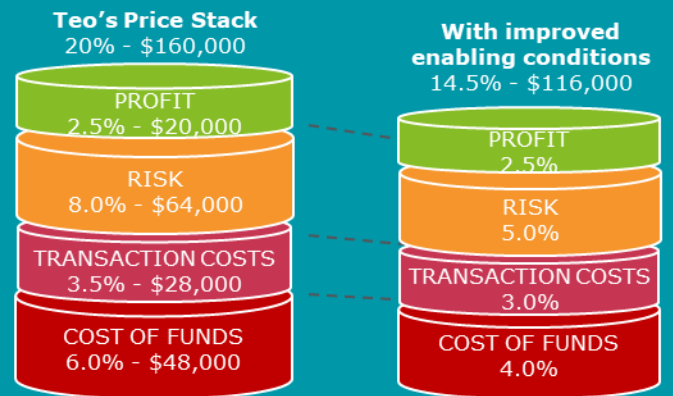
Teo's Price Stack
20% - $160,000

PROFIT
2.5% - $20,000

RISK
8.0% - $64,000

TRANSACTION COSTS
3.5% - $28,000

COST OF FUNDS
6.0% - $48,000

With improved enabling conditions
14.5% - $116,000

PROFIT
2.5%

RISK
5.0%

TRANSACTION COSTS
3.0%

COST OF FUNDS
4.0%